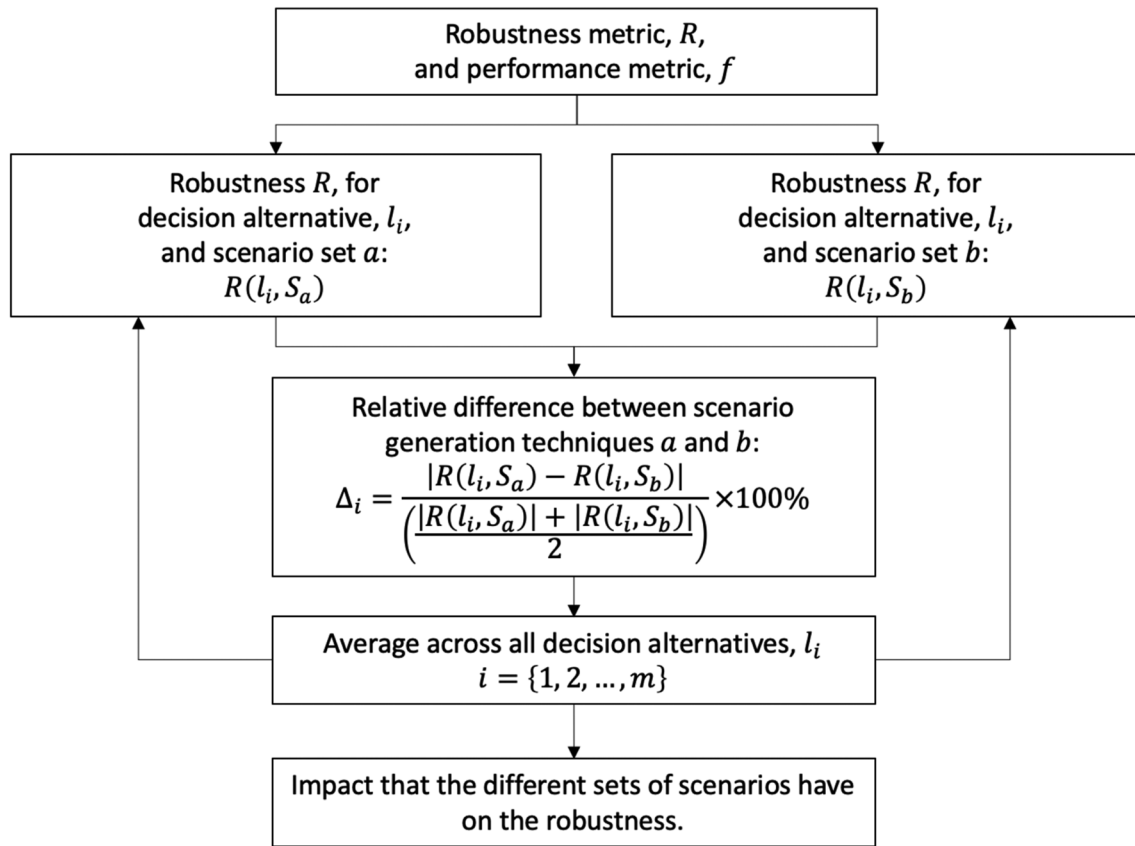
Robustness metric, $R$, and performance metric, $f$

Robustness $R$, for decision alternative, $l_i$, and scenario set $a$: $R(l_i, S_a)$

Robustness $R$, for decision alternative, $l_i$, and scenario set $b$: $R(l_i, S_b)$

Relative difference between scenario generation techniques $a$ and $b$:
$\Delta_i = \frac{|R(l_i, S_a) - R(l_i, S_b)|}{\left(\frac{|R(l_i, S_a)| + |R(l_i, S_b)|}{2}\right)} \times 100\%$

Average across all decision alternatives, $l_i$
$i = \{1, 2, \dots, m\}$

Impact that the different sets of scenarios have on the robustness.